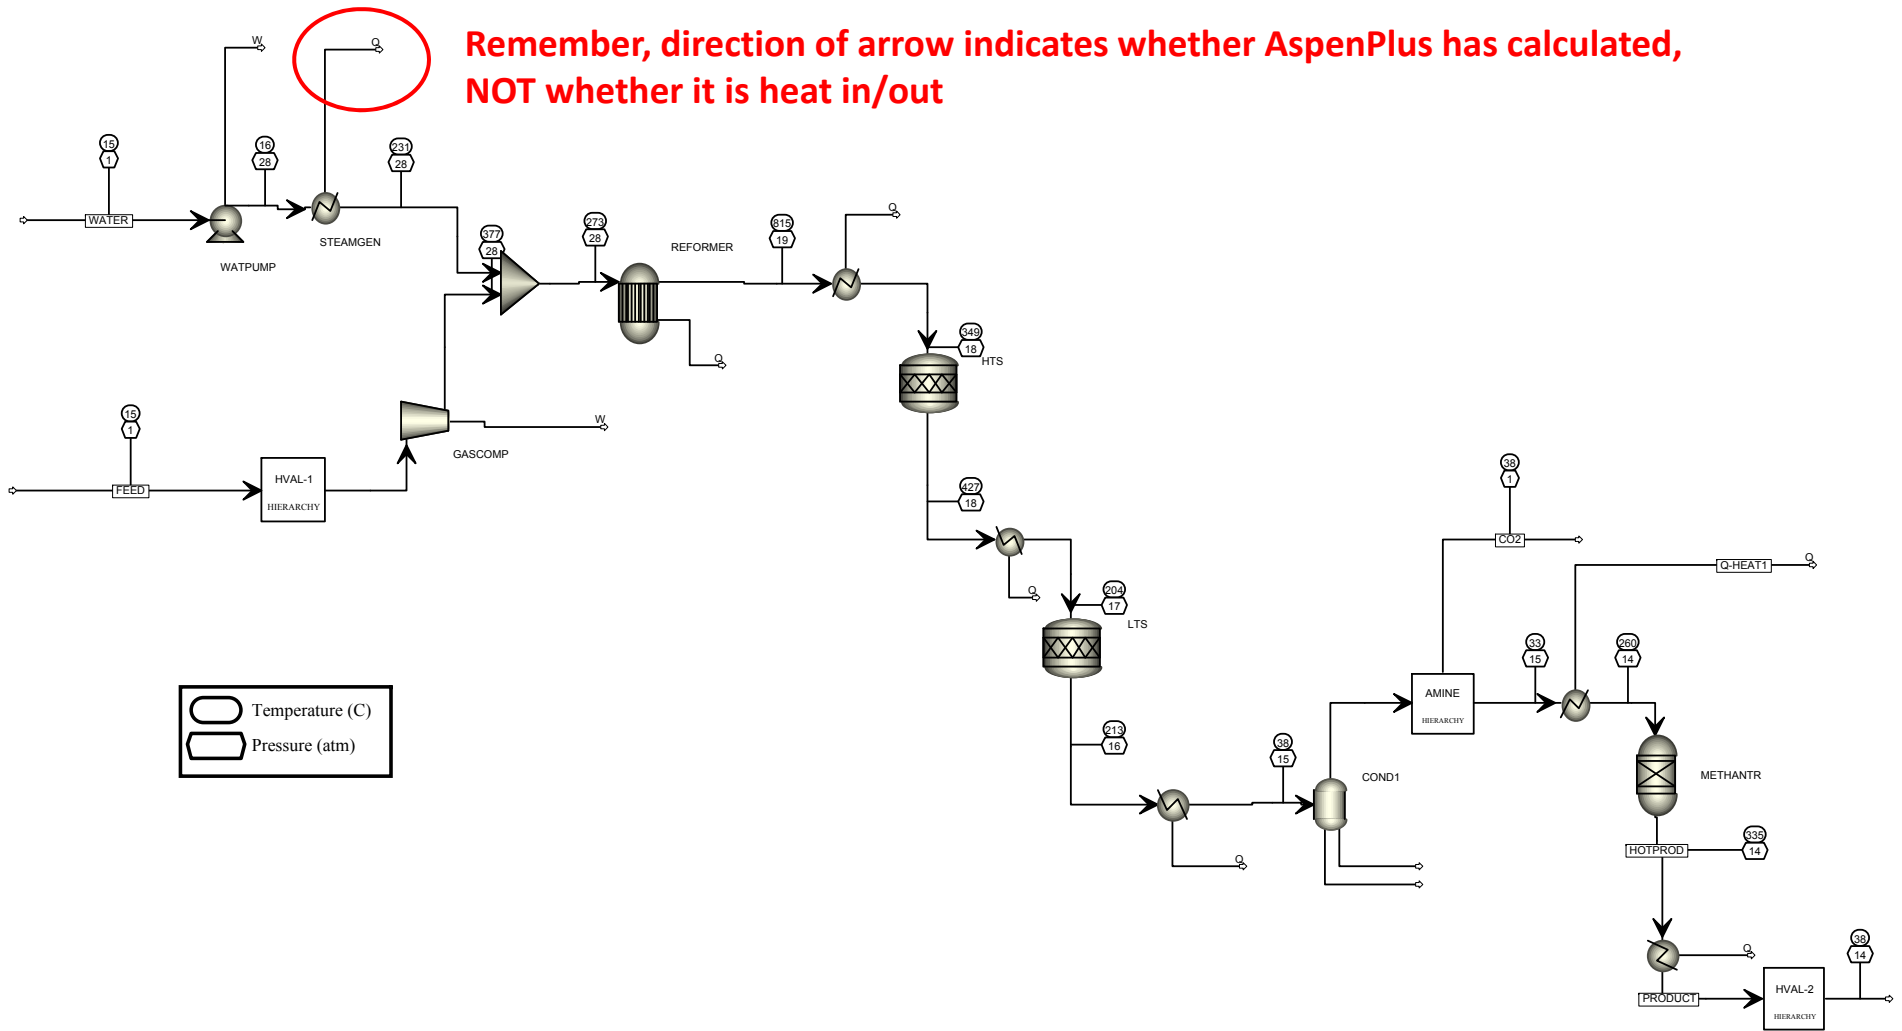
Remember, direction of arrow indicates whether AspenPlus has calculated, NOT whether it is heat in/out

W
Q
15
1
16
28
231
28
WATER
WATPUMP
STEAMGEN
377
28
273
28
REFORMER
815
19
Q
Q
349
18
HTS
15
1
W
GASCOMP
FEED
HVAL-1
HIERARCHY
427
18
Q
204
17
LTS
38
1
CO2
Q-HEAT1
Q
33
15
260
14
AMINE
HIERARCHY
Temperature (C)
Pressure (atm)
213
16
38
15
COND1
METHANTR
Q
HOTPROD
335
14
Q
38
14
PRODUCT
HVAL-2
HIERARCHY